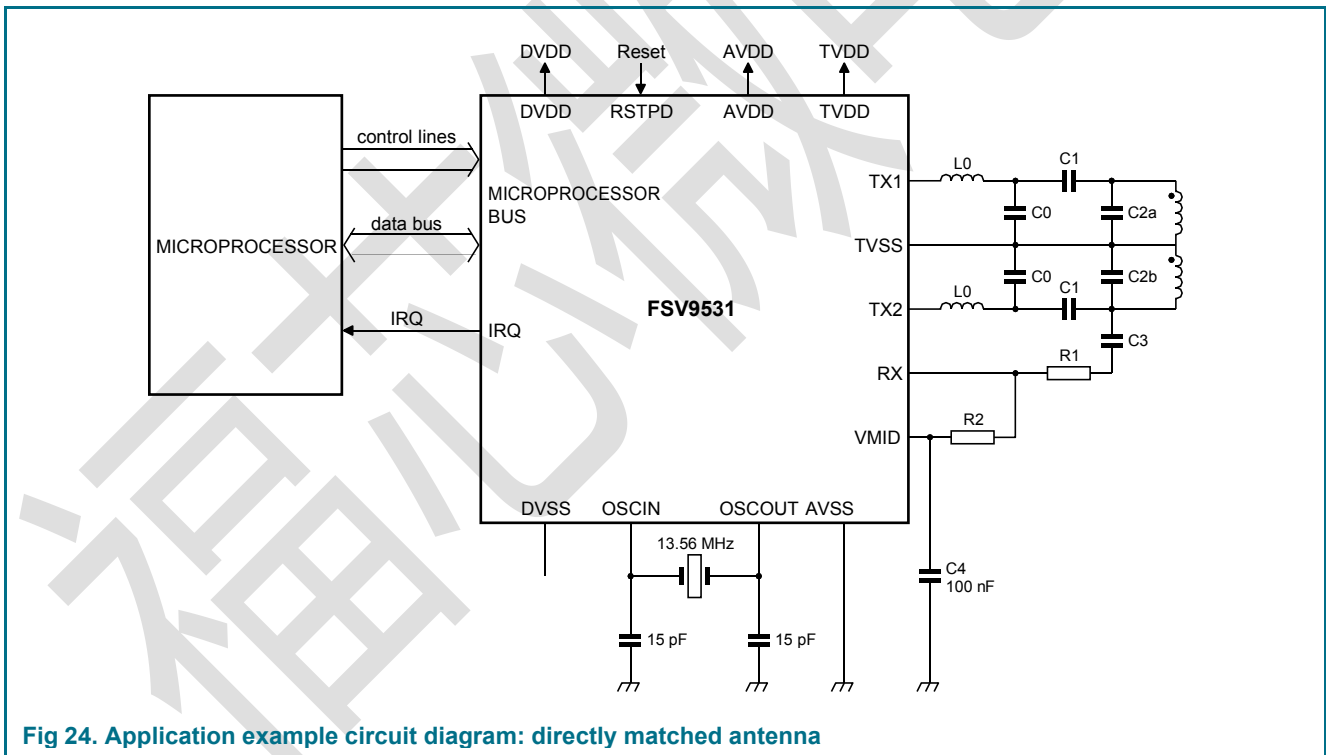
DVDD Reset AVDD TVDD

DVDD RSTPD AVDD TVDD

control lines

MICROPROCESSOR BUS

data bus

MICROPROCESSOR

IRQ

IRQ

FSV9531

TX1

L0

C1

C0

C2a

TVSS

C0

C2b

TX2

L0

C1

C3

RX

R1

VMID

R2

DVSS OSCIN OSCOUT AVSS

13.56 MHz

C4
100 nF

15 pF

15 pF

Fig 24. Application example circuit diagram: directly matched antenna